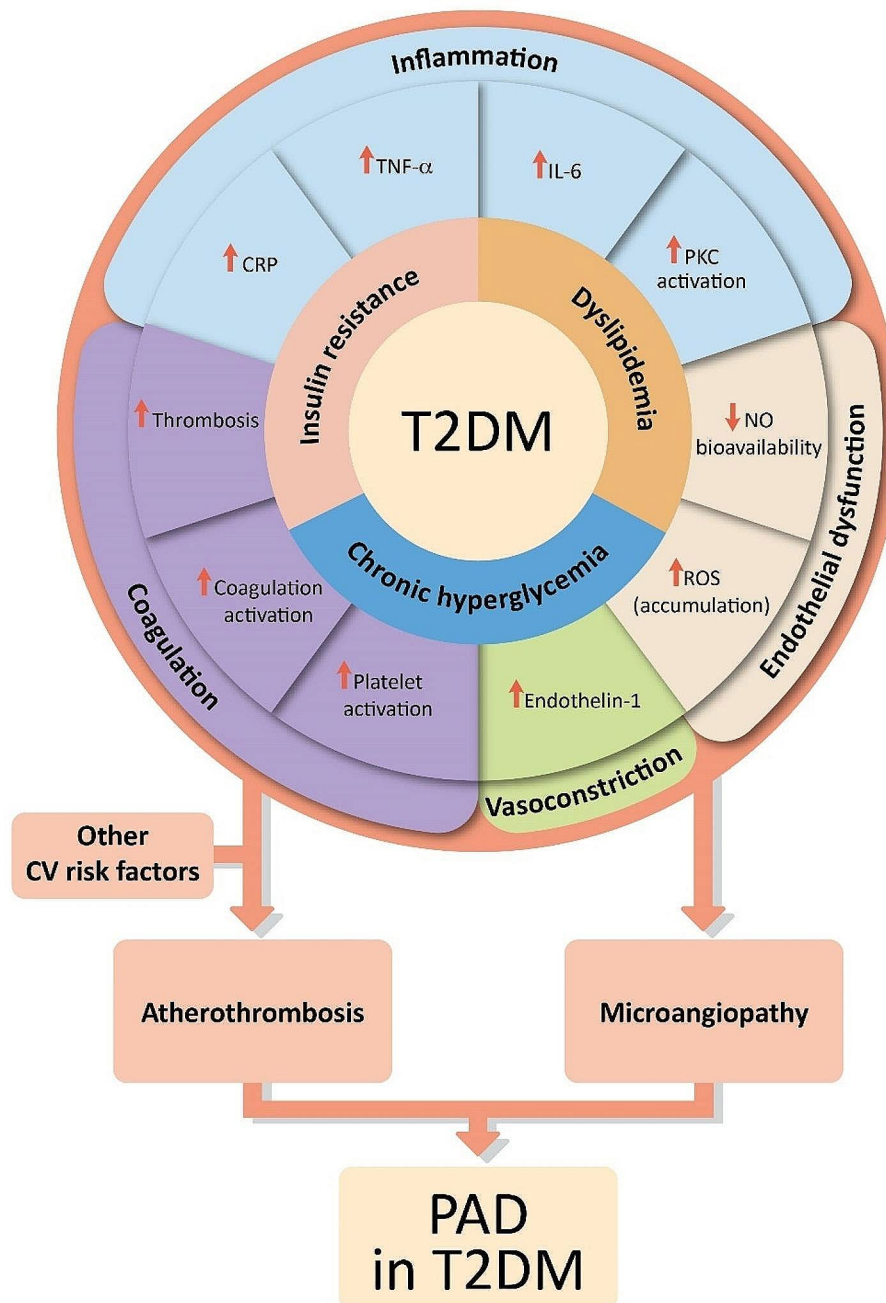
Inflammation

↑TNF-α

↑IL-6

↑CRP

↑PKC activation

Insulin resistance

Dyslipidemia

T2DM

↑Thrombosis

↓NO bioavailability

Endothelial dysfunction

Chronic hyperglycemia

↑Coagulation activation

↑ROS (accumulation)

Coagulation

↑Platelet activation

↑Endothelin-1

Vasoconstriction

Other CV risk factors

Atherothrombosis

Microangiopathy

PAD in T2DM